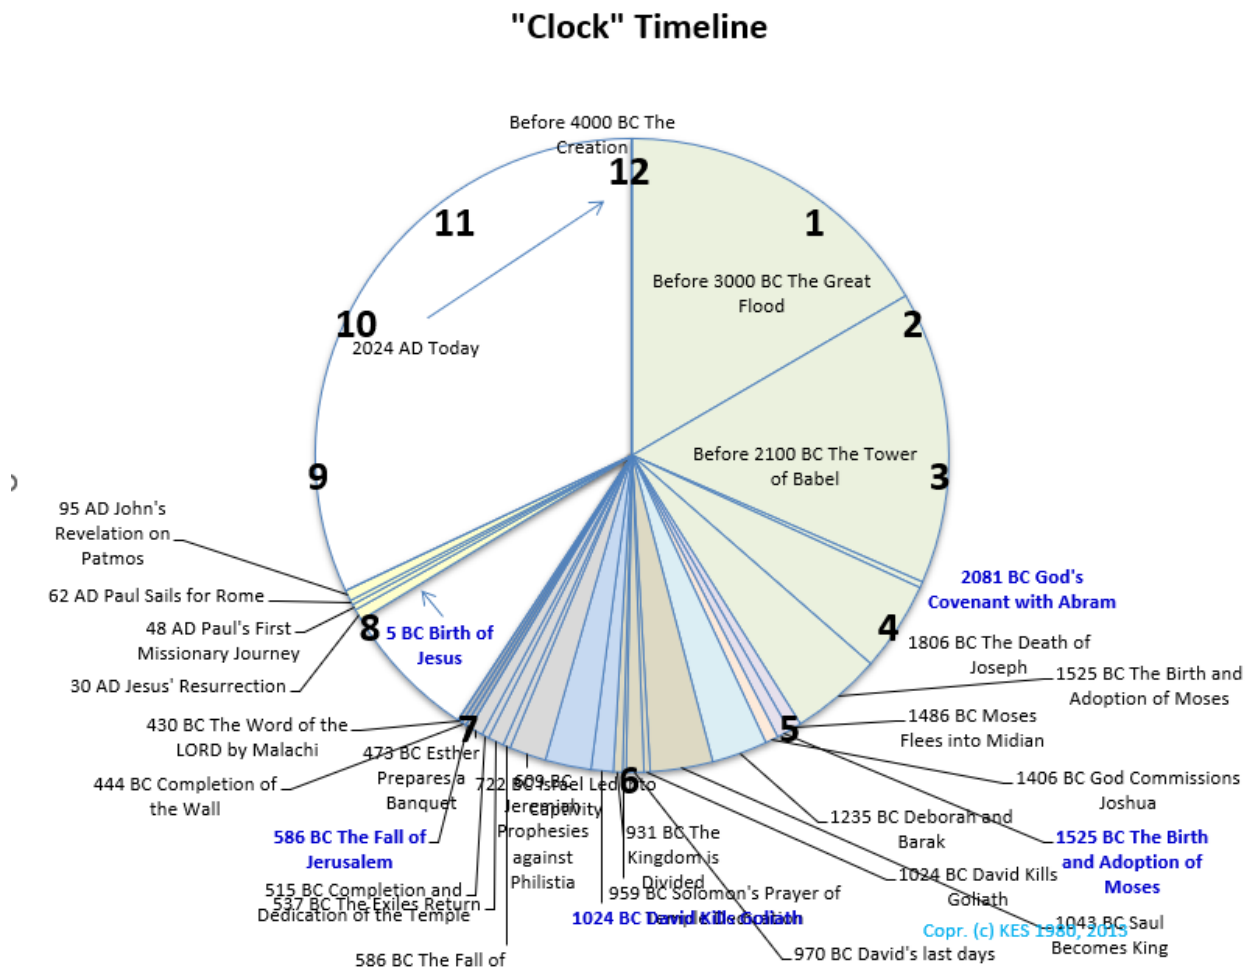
"Clock" Timeline

Before 4000 BC The Creation

12

1

Before 3000 BC The Great Flood

2

11

10

2024 AD Today

Before 2100 BC The Tower of Babel

3

9

2081 BC God's Covenant with Abram

4

95 AD John's Revelation on Patmos

62 AD Paul Sails for Rome

48 AD Paul's First Missionary Journey

8

5 BC Birth of Jesus

30 AD Jesus' Resurrection

1806 BC The Death of Joseph

1525 BC The Birth and Adoption of Moses

5

1486 BC Moses Flees into Midian

430 BC The Word of the LORD by Malachi

7

473 BC Esther Prepares a Banquet

444 BC Completion of the Wall

722 BC Israel Led into Captivity

609 BC Jeremiah Prophesies against Philistia

6

1406 BC God Commissions Joshua

1235 BC Deborah and Barak

586 BC The Fall of Jerusalem

931 BC The Kingdom is Divided

1525 BC The Birth and Adoption of Moses

1024 BC David Kills Goliath

515 BC Completion and Dedication of the Temple

537 BC The Exiles Return

959 BC Solomon's Prayer of

1024 BC David Kills Goliath

Copr. (c) KES 1980, 2015

1043 BC Saul Becomes King

586 BC The Fall of

970 BC David's last days